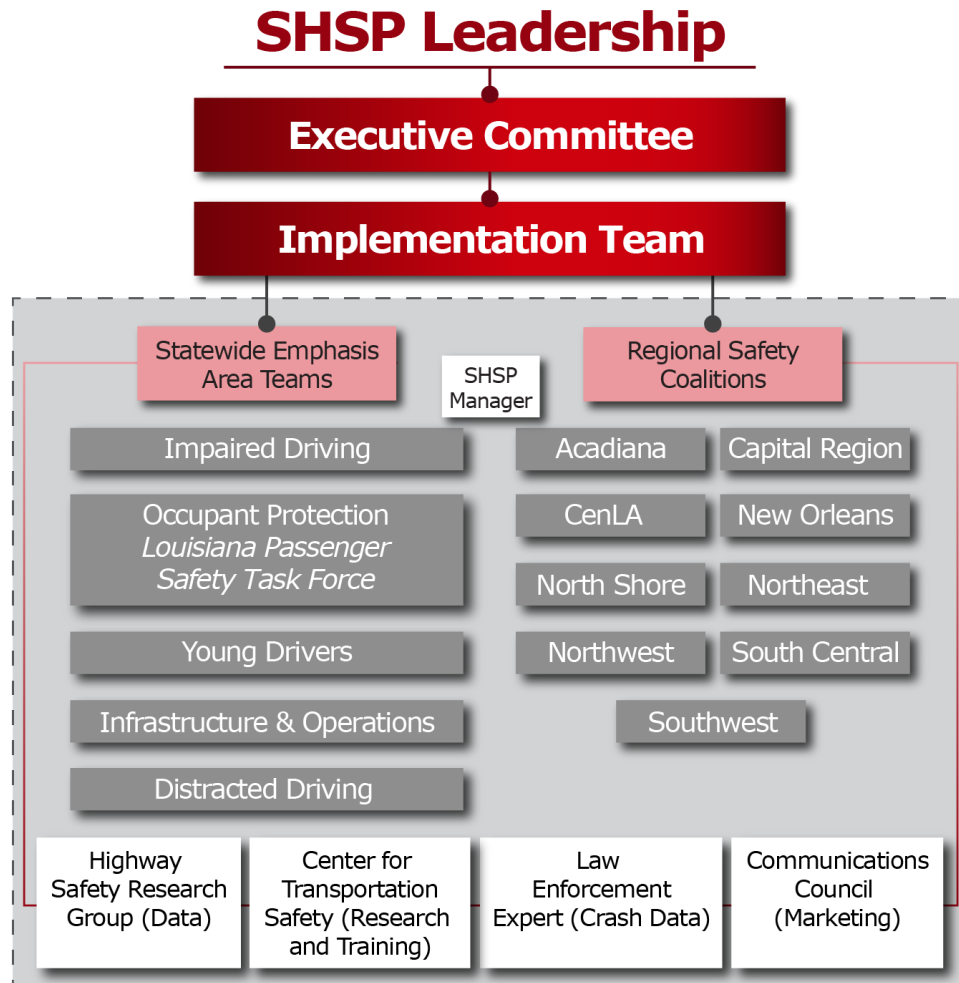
SHSP Leadership

Executive Committee

Implementation Team

Statewide Emphasis Area Teams

SHSP Manager

Regional Safety Coalitions

Impaired Driving

Occupant Protection
*Louisiana Passenger Safety Task Force*

Young Drivers

Infrastructure & Operations

Distracted Driving

Acadiana

Capital Region

CenLA

New Orleans

North Shore

Northeast

Northwest

South Central

Southwest

Highway Safety Research Group (Data)

Center for Transportation Safety (Research and Training)

Law Enforcement Expert (Crash Data)

Communications Council (Marketing)